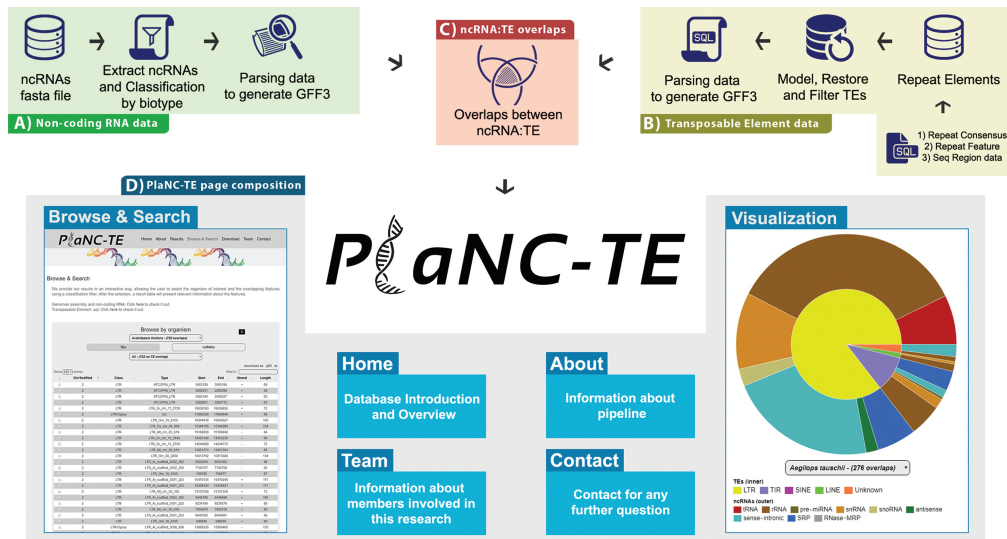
ncRNAs fasta file

Extract ncRNAs and Classification by biotype

Parsing data to generate GFF3

A) Non-coding RNA data

C) ncRNA:TE overlaps

Overlaps between ncRNA:TE

SQL

Parsing data to generate GFF3

Model, Restore and Filter TEs

Repeat Elements

B) Transposable Element data

SQL

1) Repeat Consensus
2) Repeat Feature
3) Seq Region data

D) PlaNC-TE page composition

Browse & Search

PlaNC-TE

Home About Results Browse & Search Download Team Contact

Browse & Search

We provide our results in an interactive way, allowing the user to select the organism of interest and the overlapping features using a classification filter. After the selection, a result table will present relevant information about the features.

Genomes assembly and non-coding RNA: Click here to check it out.
Transposable Element .sql: Click here to check it out.

Browse by organism

TEs ncRNAs

PlaNC-TE

Home

Database Introduction and Overview

About

Information about pipeline

Team

Information about members involved in this research

Contact

Contact for any further question

Visualization

Aegilops tauschii - (276 overlaps)

TEs (inner)
LTR TIR SINE LINE Unknown

ncRNAs (outer)
tRNA rRNA pre-miRNA snRNA snoRNA antisense
sense-intronic SRP RNase-MRP